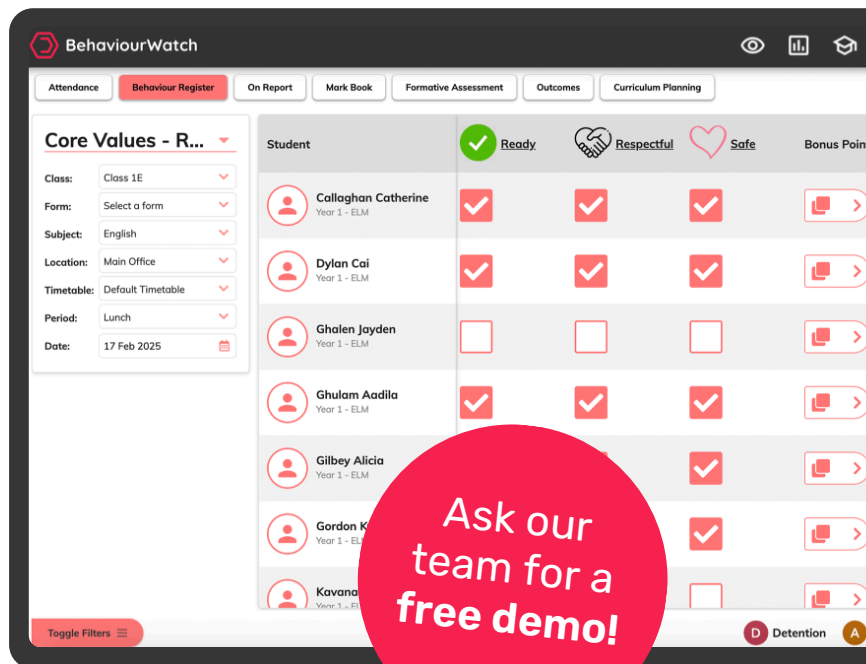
BehaviourWatch

Attendance | Behaviour Register | On Report | Mark Book | Formative Assessment | Outcomes | Curriculum Planning

Core Values - R...

Class: Class 1E
Form: Select a form
Subject: English
Location: Main Office
Timetable: Default Timetable
Period: Lunch
Date: 17 Feb 2025

| Student | Ready | Respectful | Safe | Bonus Poin |
|---|---|---|---|---|
| Callaghan Catherine Year 1 - ELM | | | | |
| Dylan Cai Year 1 - ELM | | | | |
| Ghalen Jayden Year 1 - ELM | | | | |
| Ghulam Aadila Year 1 - ELM | | | | |
| Gilbey Alicia Year 1 - ELM | | | | |
| Gordon K Year 1 - ELM | | | | |
| Kavana Year 1 - EL | | | | |

Ask our team for a free demo!

Toggle Filters

D Detention
A